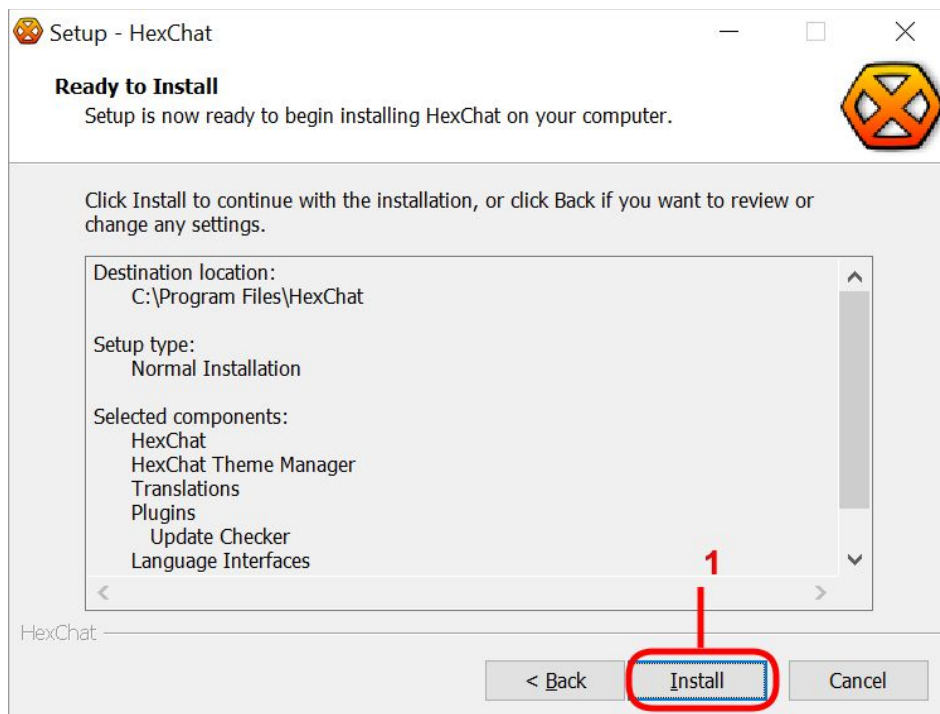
Setup - HexChat

Ready to Install

Setup is now ready to begin installing HexChat on your computer.

Click Install to continue with the installation, or click Back if you want to review or change any settings.

Destination location:
C:\Program Files\HexChat

Setup type:
Normal Installation

Selected components:
HexChat
HexChat Theme Manager
Translations
Plugins
Update Checker
Language Interfaces

1

HexChat

< Back

Install

Cancel